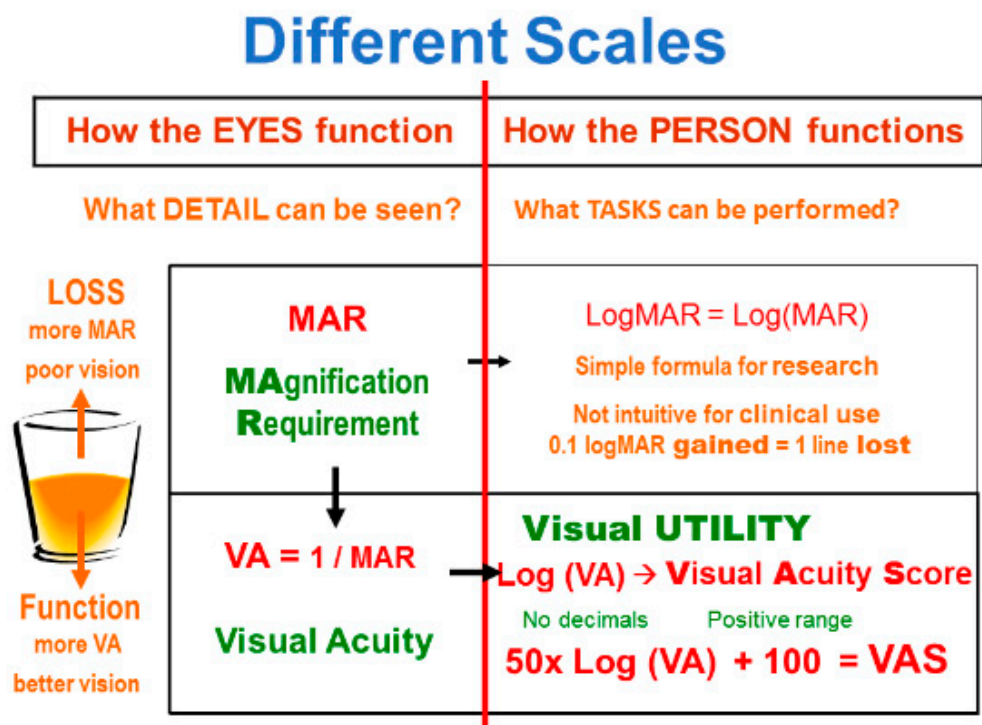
Different Scales

| How the EYES function | How the PERSON functions |
|---|---|

What DETAIL can be seen?

What TASKS can be performed?

LOSS
more MAR
poor vision

Function
more VA
better vision

MAR

MAgnification Requirement

LogMAR = Log(MAR)

Simple formula for research

Not intuitive for clinical use
0.1 logMAR gained = 1 line lost

VA = 1 / MAR

Visual Acuity

Visual UTILITY

Log (VA) → Visual Acuity Score

No decimals

Positive range

50x Log (VA) + 100 = VAS